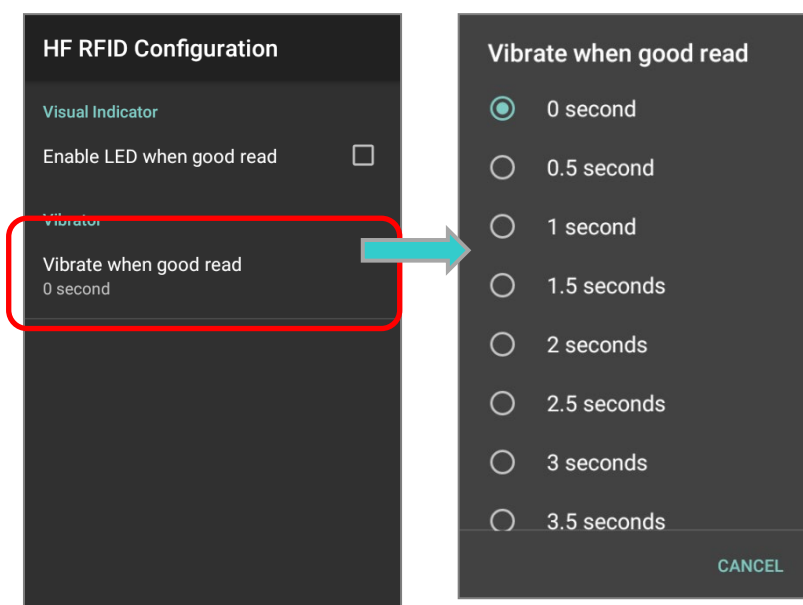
HF RFID Configuration

Visual Indicator

Enable LED when good read

Vibrator

Vibrate when good read
0 second

Vibrate when good read

0 second

0.5 second

1 second

1.5 seconds

2 seconds

2.5 seconds

3 seconds

3.5 seconds

CANCEL